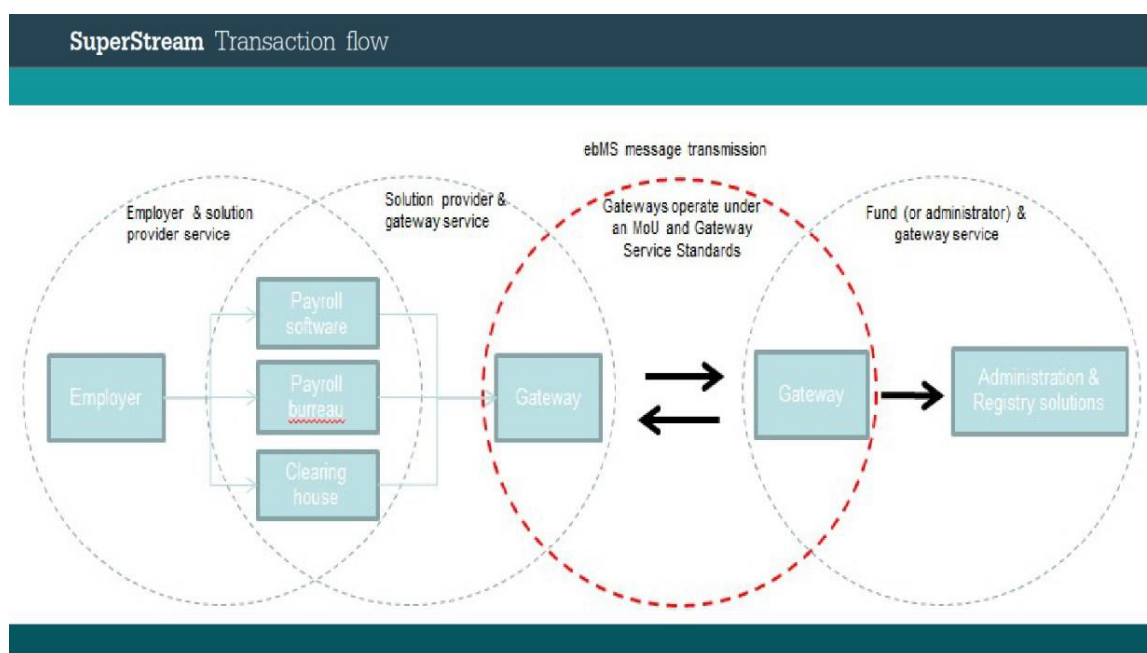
SuperStream Transaction flow

ebMS message transmission

Employer & solution provider service

Solution provider & gateway service

Gateways operate under an MoU and Gateway Service Standards

Fund (or administrator) & gateway service

Employer

Payroll software

Payroll bureau

Clearing house

Gateway

Gateway

Administration & Registry solutions